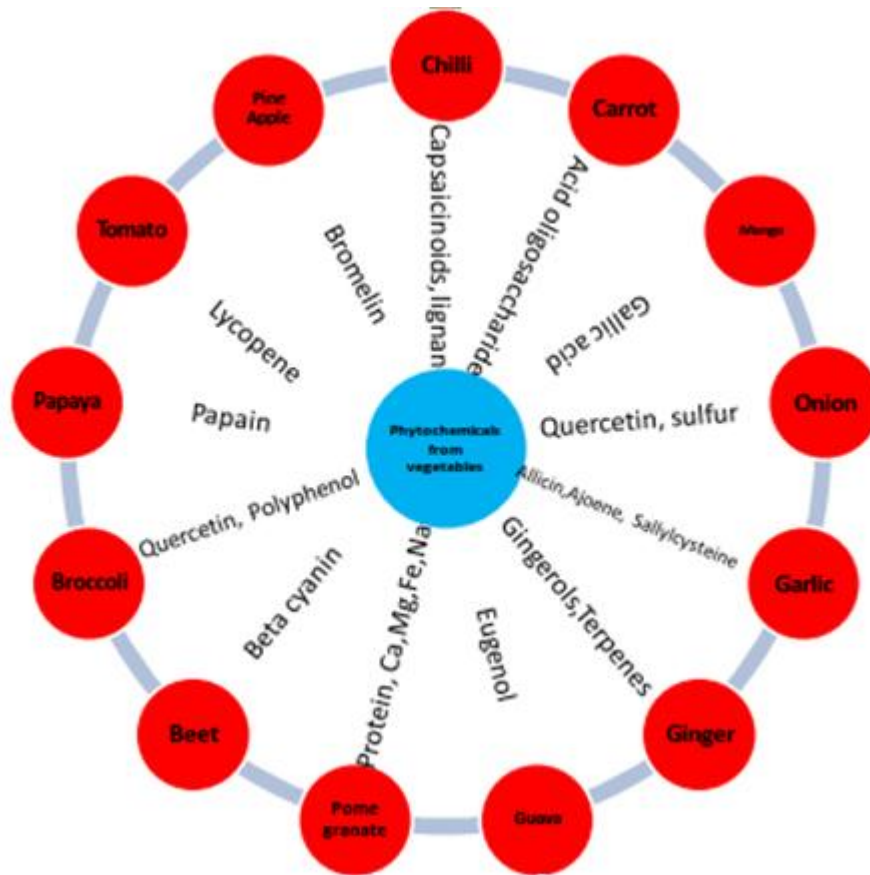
Phytochemicals from vegetables

Chilli

Carrot

Mango

Onion

Garlic

Ginger

Guava

Pome granate

Beet

Broccoli

Papaya

Tomato

Pine Apple

Capsaicinoids, lignan

Acid oligosaccharide

Gallic acid

Quercetin, sulfur

Allicin,Ajoene, Sallylcysteine

Gingerols,Terpenes

Eugenol

Protein, Ca,Mg,Fe,Na

Beta cyanin

Quercetin, Polyphenol

Papain

Lycopene

Bromelin